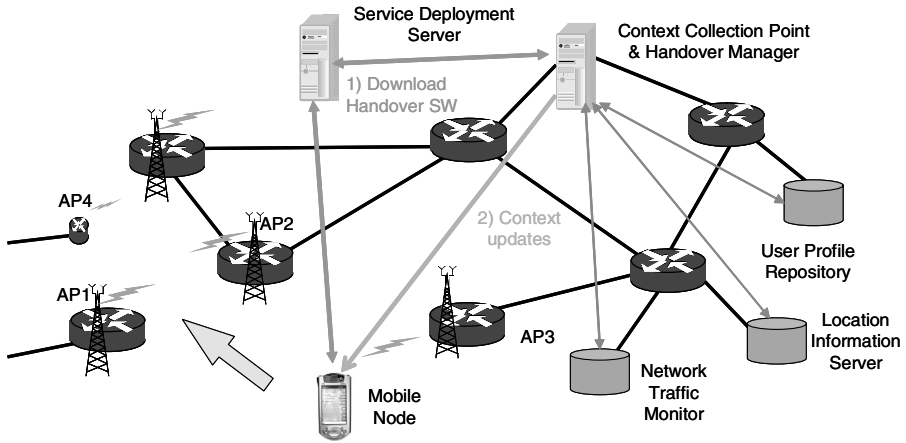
Service Deployment Server

Context Collection Point & Handover Manager

1) Download Handover SW

AP4

AP2

2) Context updates

User Profile Repository

AP1

AP3

Location Information Server

Mobile Node

Network Traffic Monitor